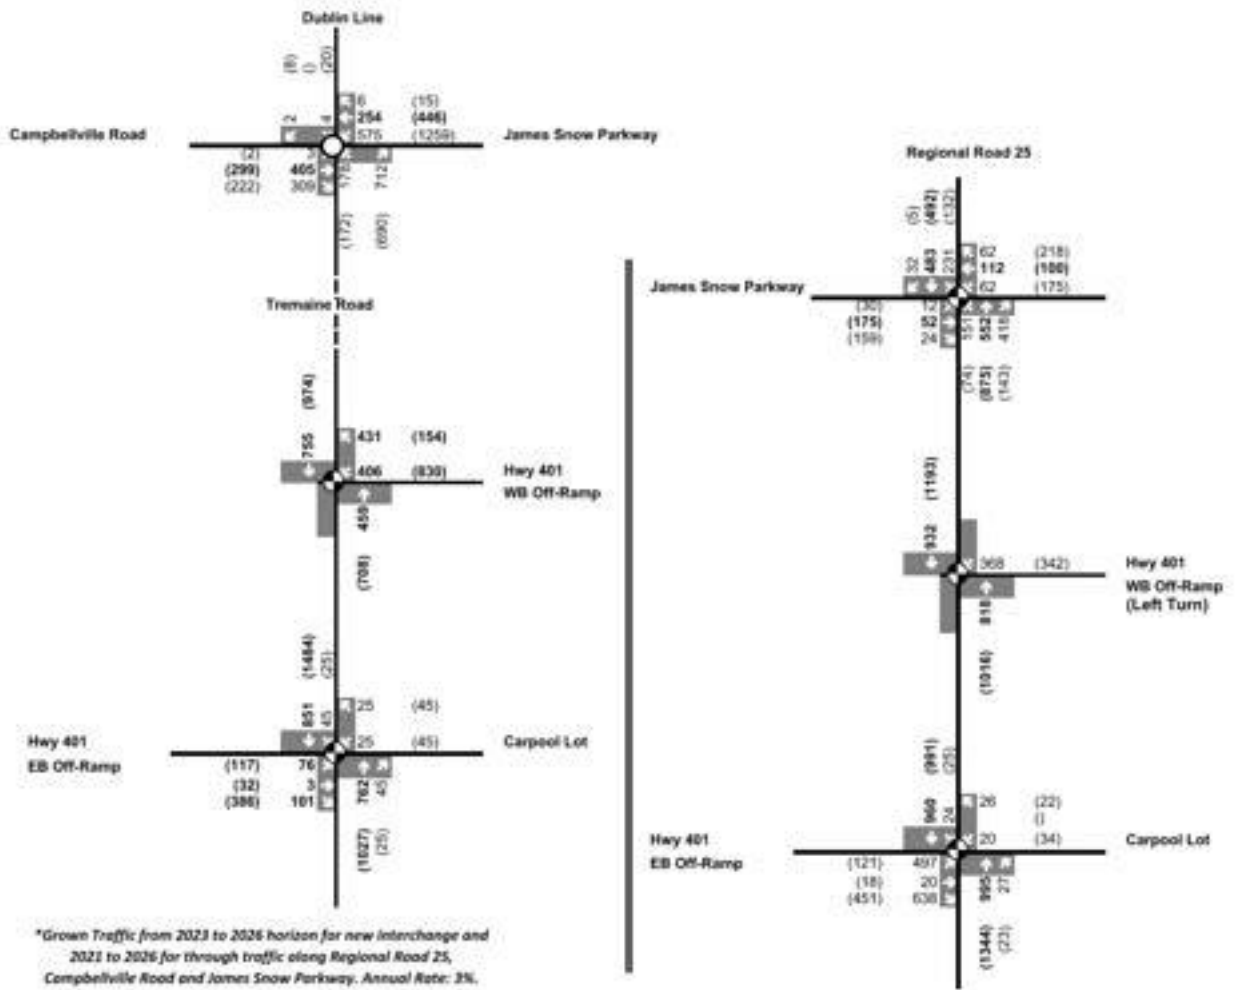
Dublin Line

(8)
()
(20)

6 (15)
254 (446)
575 (1259)

Campbellville Road

James Snow Parkway

2
4

(2)
(299) 405
(222) 309

176
712

(172)
(690)

Tremaine Road

(974)

755

431 (154)
406 (830)

Hwy 401
WB Off-Ramp

459

(708)

(1484)
(25)

851
45

25 (45)
25 (45)

Hwy 401
EB Off-Ramp

Carpool Lot

(117) 76
(32) 3
(386) 101

762
45

(1027)
(25)

Regional Road 25

(5)
(492)
(132)

32
483
231

62 (218)
112 (100)
62 (175)

James Snow Parkway

(30) 12
(175) 52
(159) 24

151
552
416

(74)
(875)
(143)

(1193)

932

368 (342)

Hwy 401
WB Off-Ramp
(Left Turn)

818

(1016)

(991)
(25)

960
24

26 (22)
()
20 (34)

Hwy 401
EB Off-Ramp

Carpool Lot

(121) 497
(18) 20
(451) 638

995
27

(1344)
(23)

*Grown Traffic from 2023 to 2026 horizon for new interchange and 2021 to 2026 for through traffic along Regional Road 25, Campbellville Road and James Snow Parkway. Annual Rate: 3%.